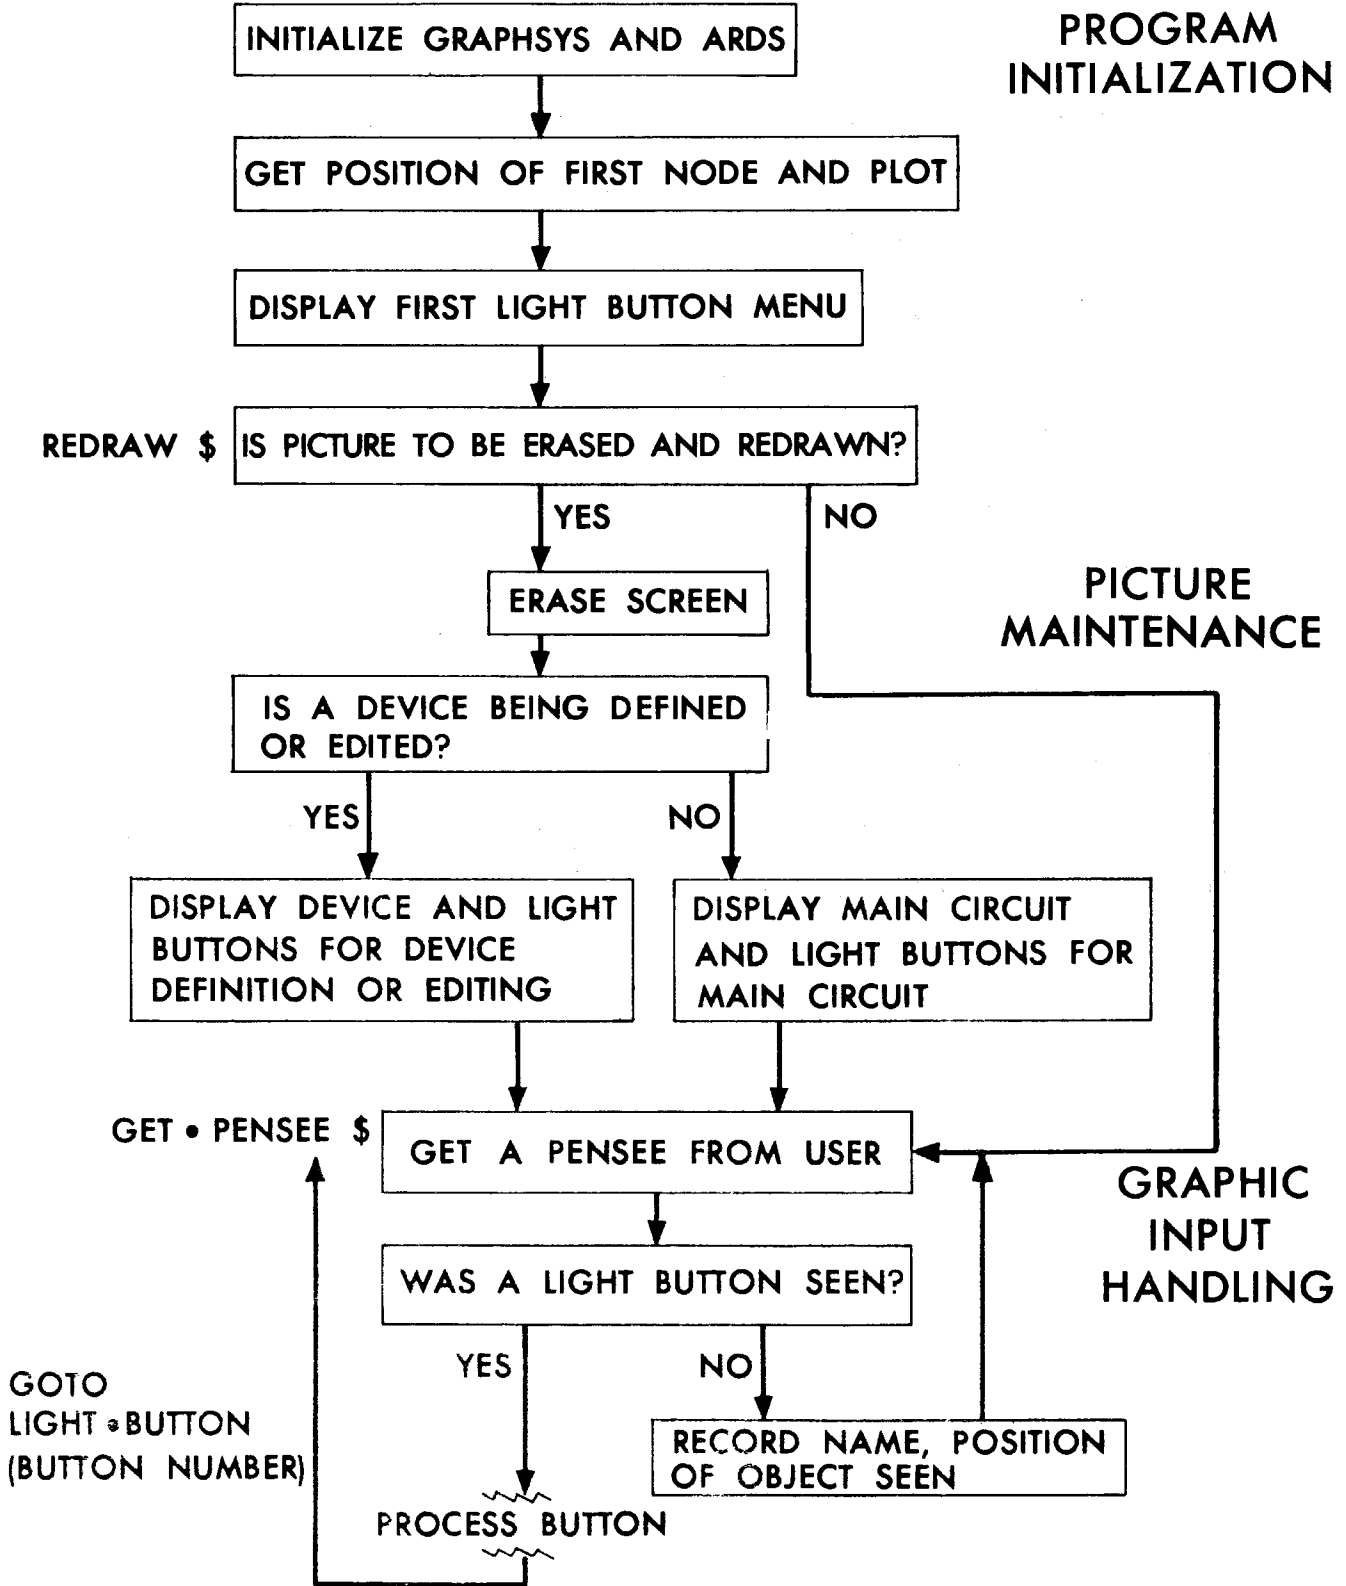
INITIALIZE GRAPHSYS AND ARDS

PROGRAM INITIALIZATION

GET POSITION OF FIRST NODE AND PLOT

DISPLAY FIRST LIGHT BUTTON MENU

REDRAW $

IS PICTURE TO BE ERASED AND REDRAWN?

YES

NO

ERASE SCREEN

PICTURE MAINTENANCE

IS A DEVICE BEING DEFINED OR EDITED?

YES

NO

DISPLAY DEVICE AND LIGHT BUTTONS FOR DEVICE DEFINITION OR EDITING

DISPLAY MAIN CIRCUIT AND LIGHT BUTTONS FOR MAIN CIRCUIT

GET • PENSEE $

GET A PENSEE FROM USER

GRAPHIC INPUT HANDLING

WAS A LIGHT BUTTON SEEN?

GOTO LIGHT • BUTTON (BUTTON NUMBER)

YES

NO

RECORD NAME, POSITION OF OBJECT SEEN

PROCESS BUTTON